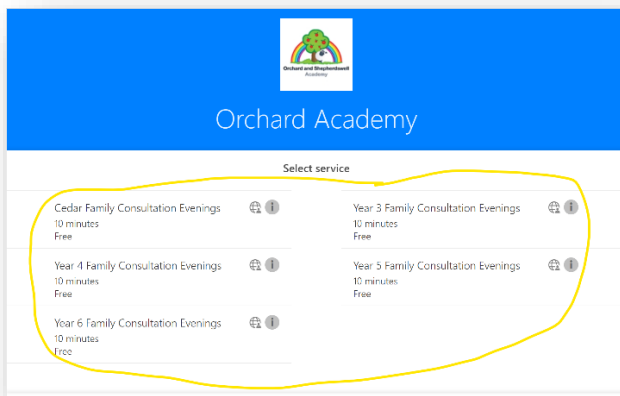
Orchard and Shepherdswell Academy

Orchard Academy

Select service

Cedar Family Consultation Evenings
10 minutes
Free

Year 3 Family Consultation Evenings
10 minutes
Free

Year 4 Family Consultation Evenings
10 minutes
Free

Year 5 Family Consultation Evenings
10 minutes
Free

Year 6 Family Consultation Evenings
10 minutes
Free